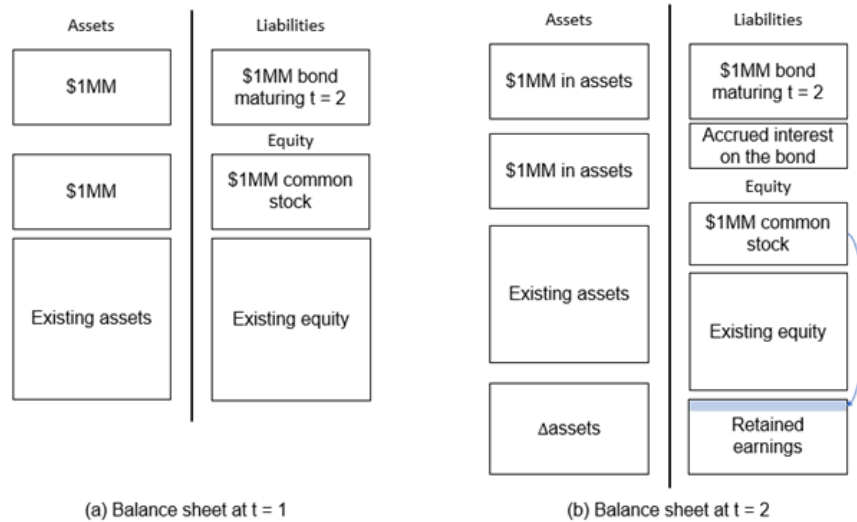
Assets

$1MM

$1MM

Existing assets

Liabilities

$1MM bond maturing t = 2

Equity

$1MM common stock

Existing equity

(a) Balance sheet at t = 1

Assets

$1MM in assets

$1MM in assets

Existing assets

Δassets

Liabilities

$1MM bond maturing t = 2

Accrued interest on the bond

Equity

$1MM common stock

Existing equity

Retained earnings

(b) Balance sheet at t = 2